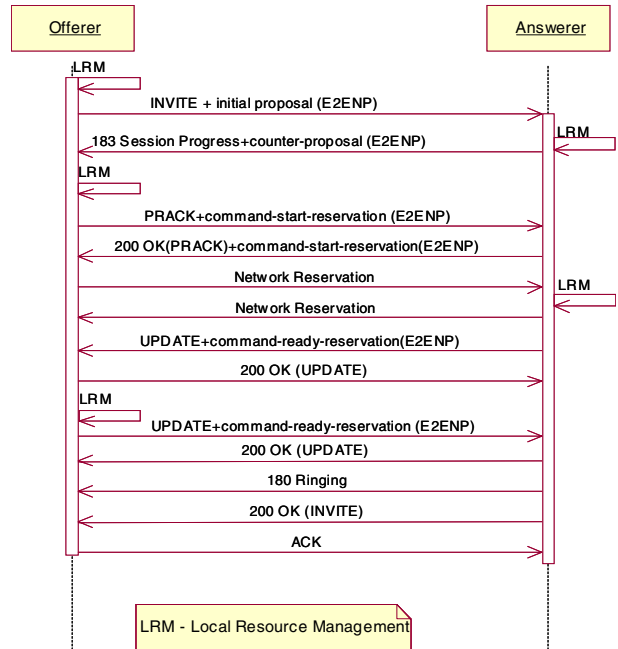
Offerer

Answerer

LRM

INVITE + initial proposal (E2ENP)

LRM

183 Session Progress+counter-proposal (E2ENP)

LRM

PRACK+command-start-reservation (E2ENP)

200 OK(PRACK)+command-start-reservation(E2ENP)

Network Reservation

LRM

Network Reservation

UPDATE+command-ready-reservation(E2ENP)

200 OK (UPDATE)

LRM

UPDATE+command-ready-reservation (E2ENP)

200 OK (UPDATE)

180 Ringing

200 OK (INVITE)

ACK

LRM - Local Resource Management